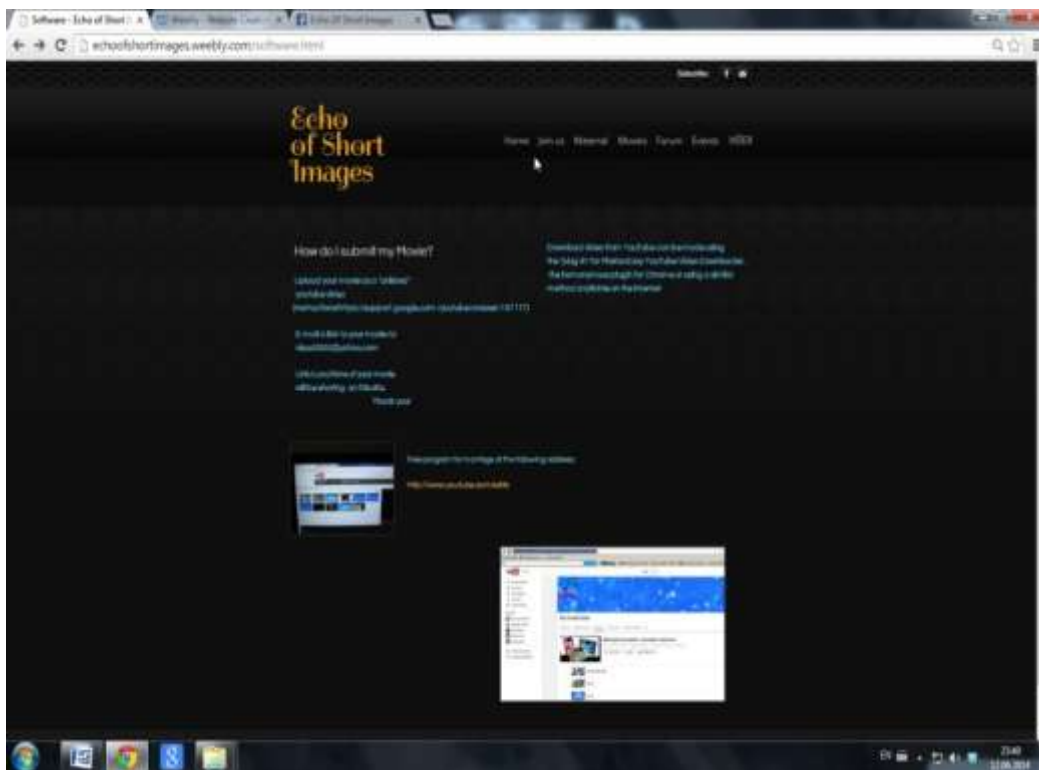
Software - Echo of Short I
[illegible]
Echo Of Short Images
echoofshortimages.weebly.com/software.html

Subscribe

Echo of Short Images

Home Join us Material Movies Forum Events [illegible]

How do I submit my Movie?

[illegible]

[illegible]

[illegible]
Thank you

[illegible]

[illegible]

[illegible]

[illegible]

EN
23:40
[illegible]